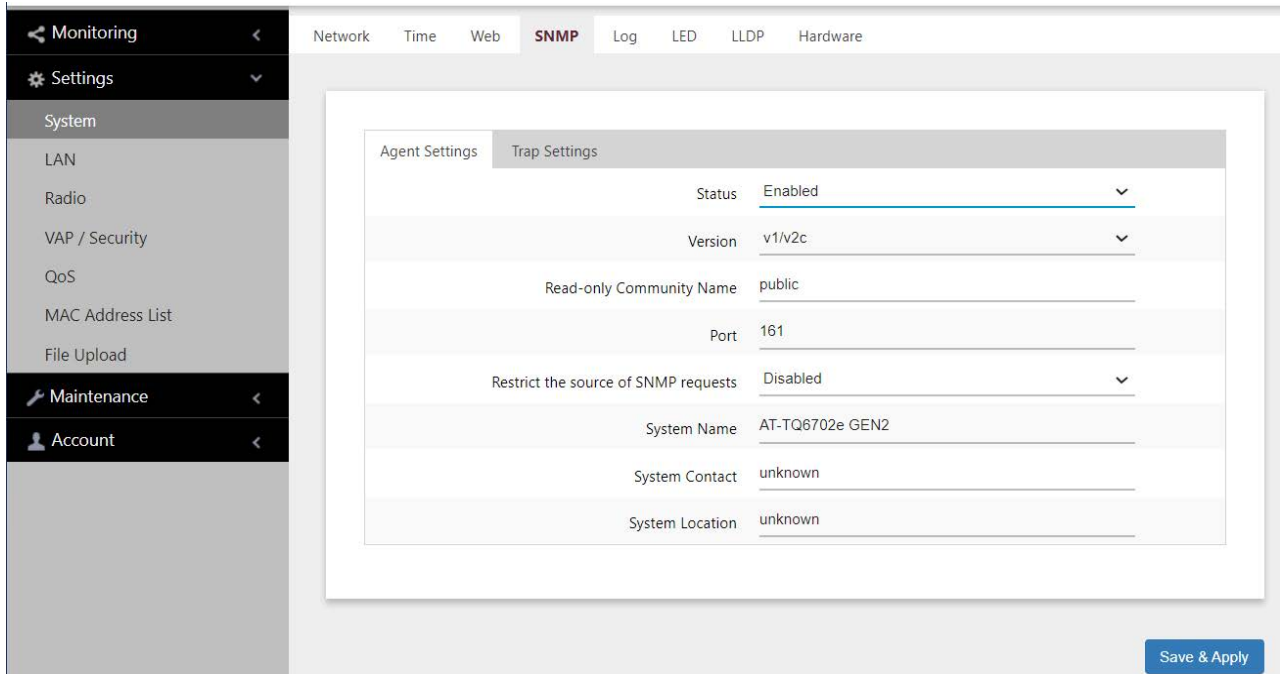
Monitoring
Settings
System
LAN
Radio
VAP / Security
QoS
MAC Address List
File Upload
Maintenance
Account

Network Time Web SNMP Log LED LLDP Hardware

Agent Settings Trap Settings

Status Enabled
Version v1/v2c
Read-only Community Name public
Port 161
Restrict the source of SNMP requests Disabled
System Name AT-TQ6702e GEN2
System Contact unknown
System Location unknown

Save & Apply